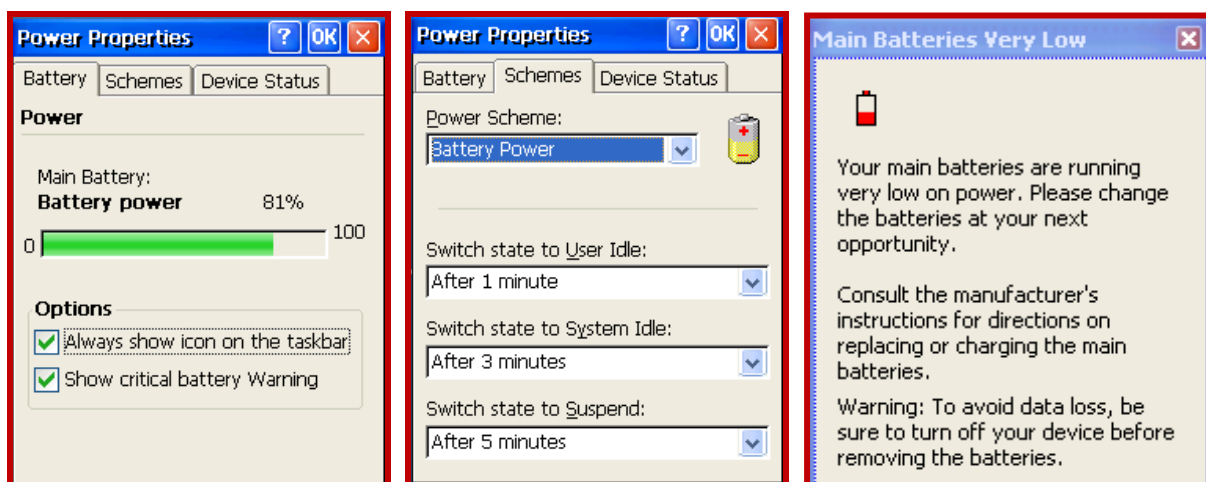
Power Properties ? OK ×

Battery | Schemes | Device Status

Power

Main Battery:
Battery power 81%

0 100

Options
Always show icon on the taskbar
Show critical battery Warning

Power Properties ? OK ×

Battery | Schemes | Device Status

Power Scheme:
Battery Power

Switch state to User Idle:
After 1 minute

Switch state to System Idle:
After 3 minutes

Switch state to Suspend:
After 5 minutes

Main Batteries Very Low ×

Your main batteries are running very low on power. Please change the batteries at your next opportunity.

Consult the manufacturer's instructions for directions on replacing or charging the main batteries.

Warning: To avoid data loss, be sure to turn off your device before removing the batteries.